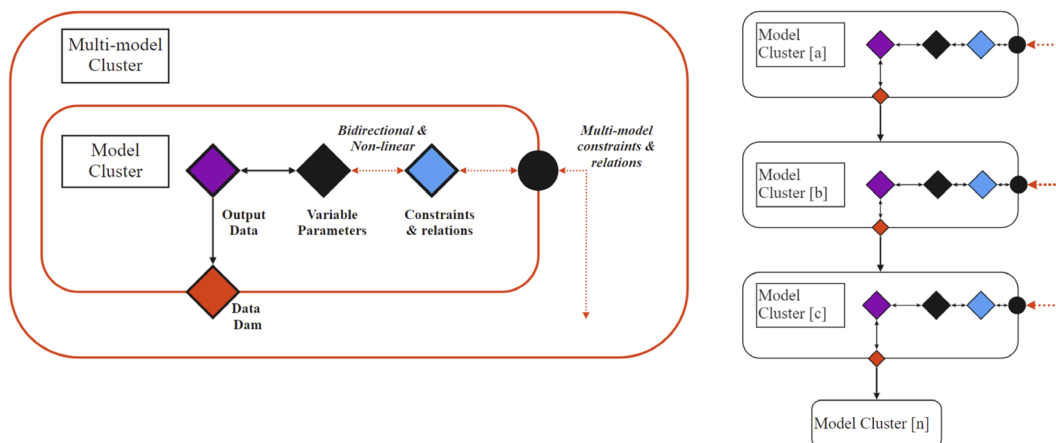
Multi-model Cluster

Model Cluster

Bidirectional & Non-linear

Multi-model constraints & relations

Output Data

Variable Parameters

Constraints & relations

Data Dam

Model Cluster [a]

Model Cluster [b]

Model Cluster [c]

Model Cluster [n]